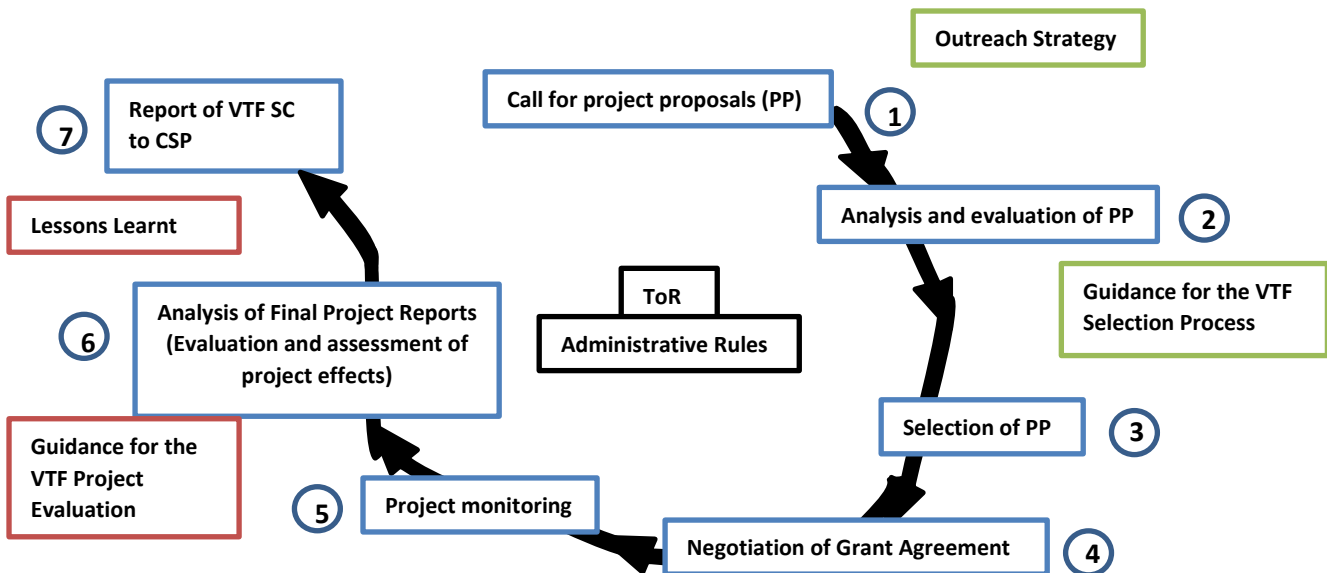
Outreach Strategy

Call for project proposals (PP)

1

Analysis and evaluation of PP

2

Guidance for the VTF Selection Process

Selection of PP

3

Negotiation of Grant Agreement

4

Project monitoring

5

Analysis of Final Project Reports (Evaluation and assessment of project effects)

6

Guidance for the VTF Project Evaluation

Lessons Learnt

Report of VTF SC to CSP

7

ToR

Administrative Rules